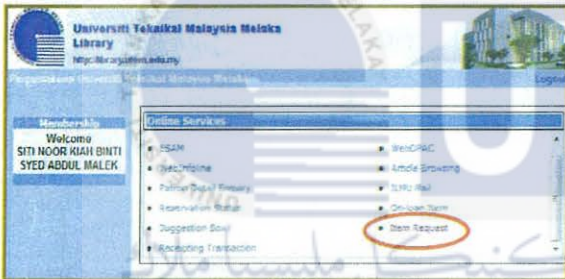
Universiti Teknikal Malaysia Melaka
Library
http://library.utem.edu.my

Perpustakaan Universiti Teknikal Malaysia Melaka

Logout

Membership
Welcome
SITI NOOR KIAH BINTI SYED ABDUL MALEK

Online Services

SSAM
WebOPAC
Opac Infoline
Article Browsing
Patron Detail Enquiry
SLRU Mail
Reservation Status
On-loan Item
Suggestion Box
Item Request
Receipting Transaction